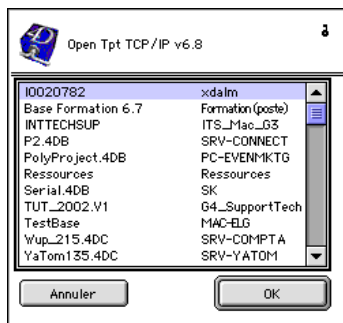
Open Tpt TCP/IP v6.8

| | |
|---|---|
| I0020782 | xdalm |
| Base Formation 6.7 | Formation (poste) |
| INTTECHSUP | ITS_Mac_G3 |
| P2.4DB | SRV-CONNECT |
| PolyProject.4DB | PC-EVENMKTG |
| Ressources | Ressources |
| Serial.4DB | SK |
| TUT_2002.V1 | G4_SupportTech |
| TestBase | MAC-ELG |
| Wup_215.4DC | SRV-COMPTA |
| YaTom135.4DC | SRV-YATOM |

Annuler

OK